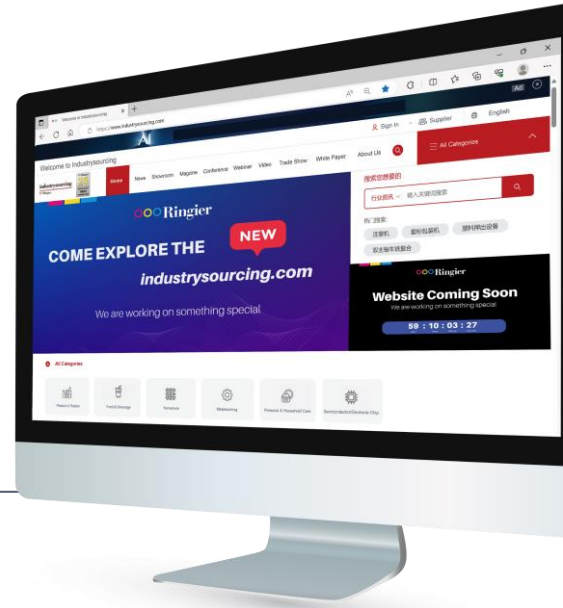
Welcome to Industrysourcing

https://www.industrysourcing.com

Ad

Sign In

Supplier

English

All Categories

Welcome to Industrysourcing

Home

News

Showroom

Magazine

Conference

Webinar

Video

Trade Show

White Paper

About Us

搜索您需要的

行业资讯

输入关键词搜索

热门搜索:

注塑机

塑料包装机

塑料挤出设备

双主轴车铣复合

Ringier

NEW

COME EXPLORE THE

industrysourcing.com

We are working on something special

Ringier

Website Coming Soon

We are working on something special

59 : 10 : 03 : 27

All Categories

Plastics & Rubber

Food & Beverage

Electronics

Metalworking

Personal & Household Care

Semiconductor/Electronic Chip